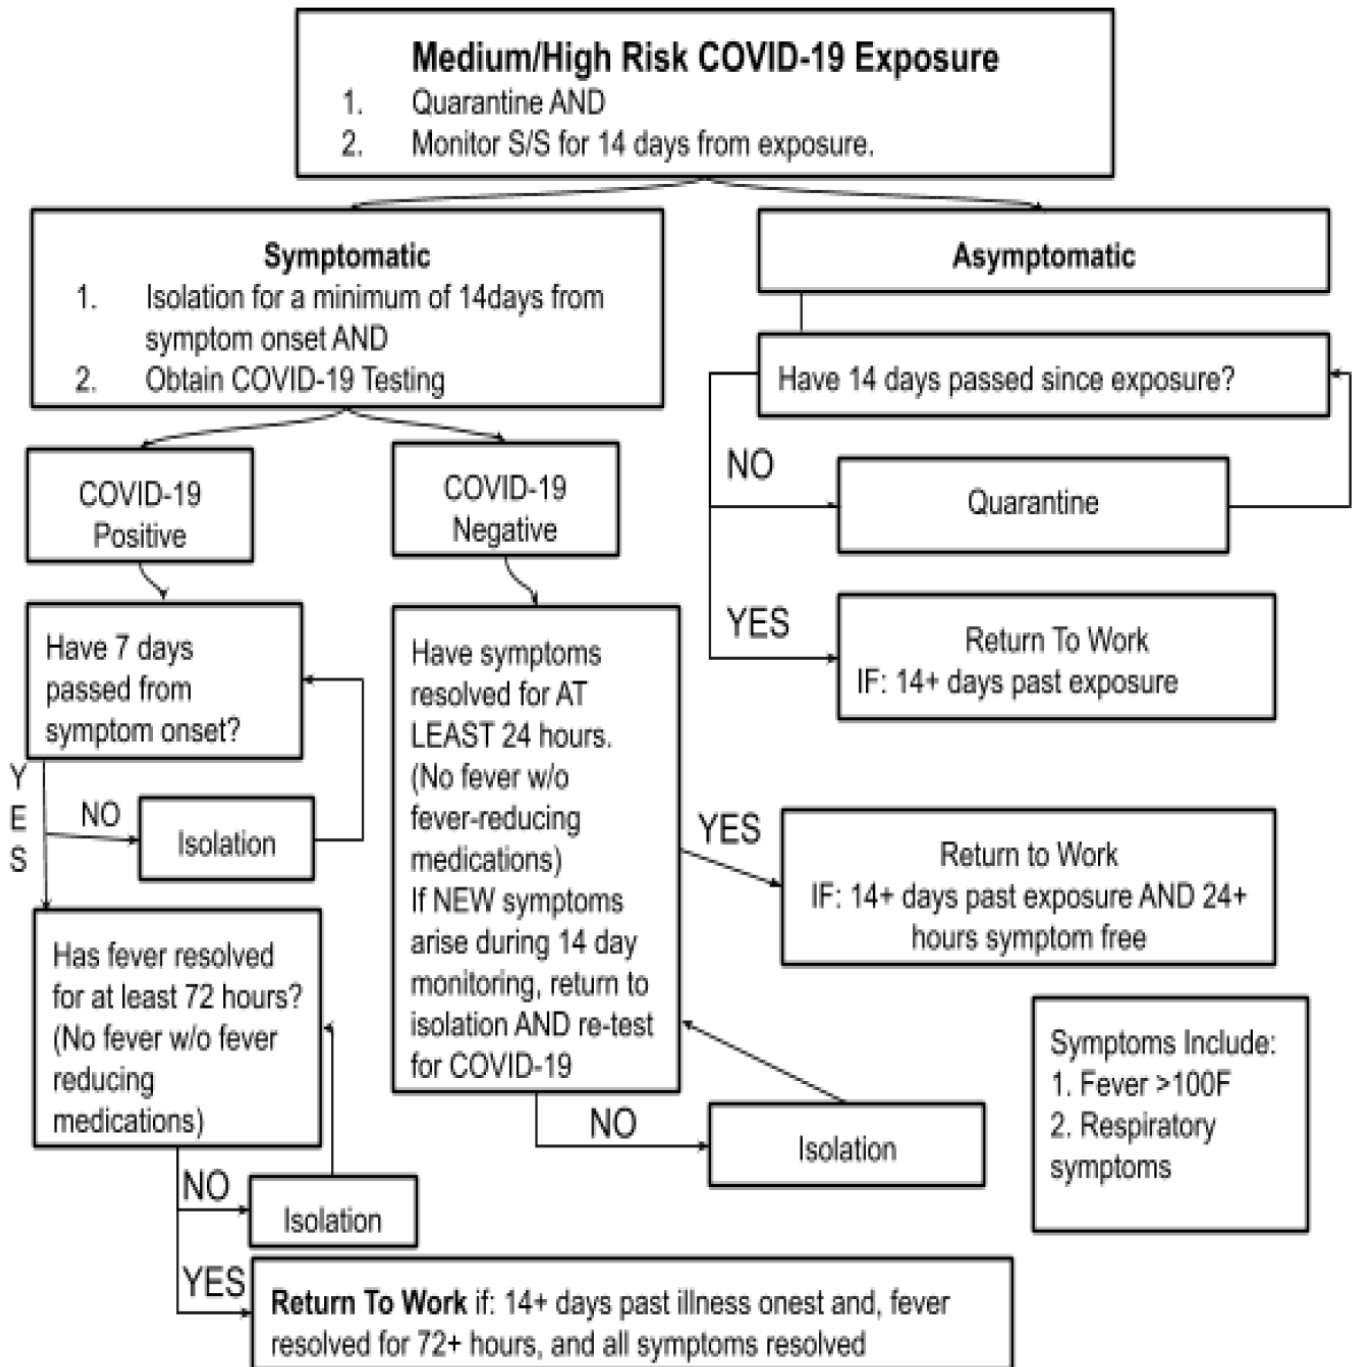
Medium/High Risk COVID-19 Exposure
1. Quarantine AND
2. Monitor S/S for 14 days from exposure.

Symptomatic
1. Isolation for a minimum of 14days from symptom onset AND
2. Obtain COVID-19 Testing

Asymptomatic

Have 14 days passed since exposure?

NO

Quarantine

YES

Return To Work
IF: 14+ days past exposure

COVID-19 Positive

COVID-19 Negative

Have 7 days passed from symptom onset?

Y
E
S

NO

Isolation

Have symptoms resolved for AT LEAST 24 hours. (No fever w/o fever-reducing medications)
If NEW symptoms arise during 14 day monitoring, return to isolation AND re-test for COVID-19

YES

Return to Work
IF: 14+ days past exposure AND 24+ hours symptom free

Has fever resolved for at least 72 hours? (No fever w/o fever reducing medications)

NO

Isolation

Symptoms Include:
1. Fever >100F
2. Respiratory symptoms

NO

Isolation

YES

Return To Work if: 14+ days past illness onest and, fever resolved for 72+ hours, and all symptoms resolved